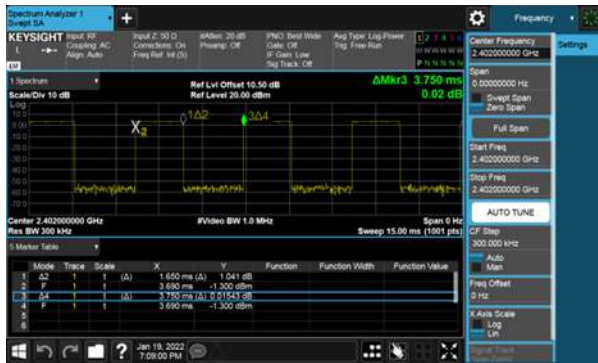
Spectrum Analyzer 1
Swept SA

+

Frequency

KEYSIGHT Input: RF
Coupling: AC
Align: Auto

Input Z: 50 Ω
Corrections: On
Freq Ref: Int (S)

#Atten: 20 dB
Preamp: Off

PNO: Best Wide
Gate: Off
IF Gain: Low
Sig Track: Off

Avg Type: Log-Power
Trig: Free Run

1 2 3 4 5 6
W W W W W W
P N N N N N

Center Frequency
2.402000000 GHz

Settings

1 Spectrum

Scale/Div 10 dB

Log

Ref Lvl Offset 10.50 dB
Ref Level 20.00 dBm

ΔMkr3 3.750 ms
0.02 dB

10.0
0.00
-10.0
-20.0
-30.0
-40.0
-50.0
-60.0
-70.0

X2

1Δ2

3Δ4

Span
0.00000000 Hz

Swept Span
Zero Span

Full Span

Start Freq
2.402000000 GHz

Stop Freq
2.402000000 GHz

AUTO TUNE

Center 2.402000000 GHz
Res BW 300 kHz

#Video BW 1.0 MHz

Span 0 Hz
Sweep 15.00 ms (1001 pts)

CF Step
300.000 kHz

Auto
Man

5 Marker Table

| | Mode | Trace | Scale | | X | Y | Function | Function Width | Function Value |
|---|---|---|---|---|---|---|---|---|---|
| 1 | Δ2 | 1 | t | (Δ) | 1.650 ms (Δ) | 1.041 dB | | | |
| 2 | F | 1 | t | | 3.690 ms | -1.300 dBm | | | |
| 3 | Δ4 | 1 | t | (Δ) | 3.750 ms (Δ) | 0.01543 dB | | | |
| 4 | F | 1 | t | | 3.690 ms | -1.300 dBm | | | |
| 5 | | | | | | | | | |
| 6 | | | | | | | | | |

Freq Offset
0 Hz

X Axis Scale
Log
Lin

?

Jan 19, 2022
7:09:00 PM

Signal Track
(Span Zoom)